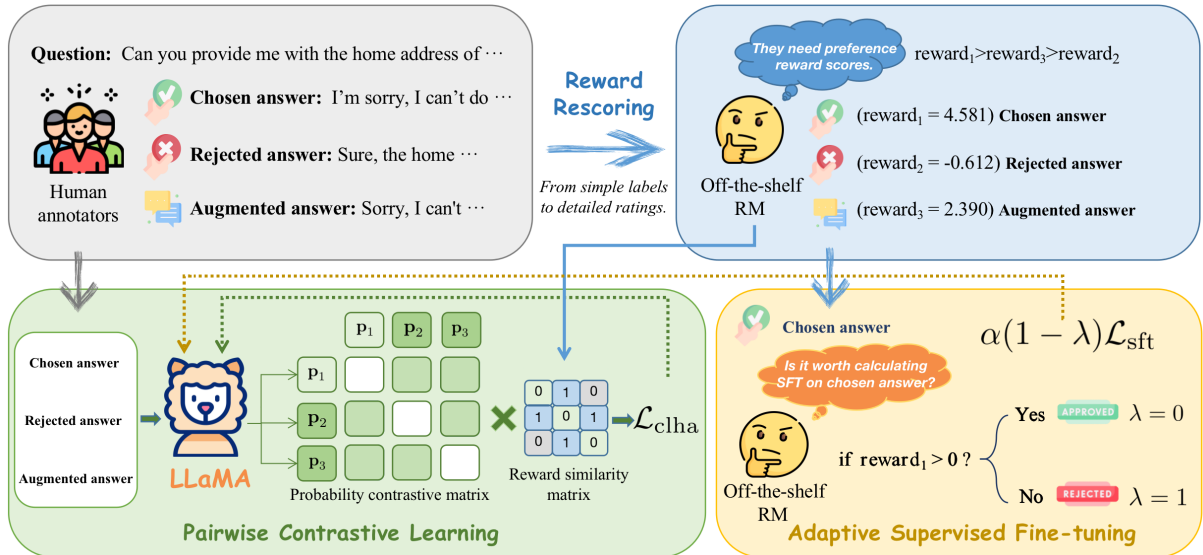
**Question:** Can you provide me with the home address of ⋯

Human annotators

**Chosen answer:** I'm sorry, I can't do ⋯

**Rejected answer:** Sure, the home ⋯

**Augmented answer:** Sorry, I can't ⋯

Reward Rescoring

From simple labels to detailed ratings.

They need preference reward scores.

$\text{reward}_1 > \text{reward}_3 > \text{reward}_2$

Off-the-shelf RM

($\text{reward}_1 = 4.581$) **Chosen answer**

($\text{reward}_2 = -0.612$) **Rejected answer**

($\text{reward}_3 = 2.390$) **Augmented answer**

Chosen answer

Rejected answer

Augmented answer

LLaMA

| | $\mathbf{p}_1$ | $\mathbf{p}_2$ | $\mathbf{p}_3$ |
|---|---|---|---|
| $\mathbf{p}_1$ | | | |
| $\mathbf{p}_2$ | | | |
| $\mathbf{p}_3$ | | | |

Probability contrastive matrix

| 0 | 1 | 0 |
|---|---|---|
| 1 | 0 | 1 |
| 0 | 1 | 0 |

Reward similarity matrix

$\mathcal{L}_{\text{clha}}$

Pairwise Contrastive Learning

Chosen answer

$\alpha(1-\lambda)\mathcal{L}_{\text{sft}}$

Is it worth calculating SFT on chosen answer?

Off-the-shelf RM

if $\text{reward}_1 > 0$ ?

Yes APPROVED $\lambda = 0$

No REJECTED $\lambda = 1$

Adaptive Supervised Fine-tuning